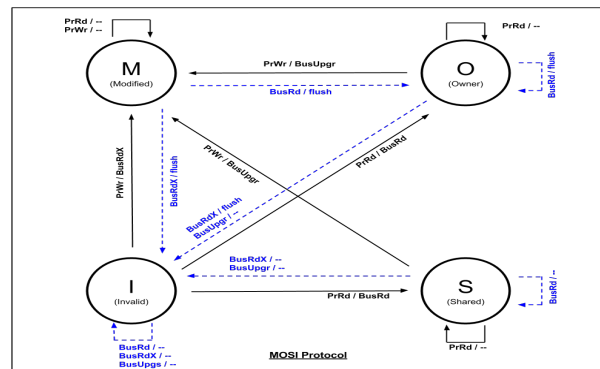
PrRd / --
PrWr / --

M
(Modified)

PrWr / BusUpgr

BusRd / flush

O
(Owner)

PrRd / --

BusRd / flush

PrWr / BusRdX

BusRdX / flush

PrWr / BusUpgr

PrRd / BusRd

BusRdX / flush
BusUpgr / --

BusRdX / --
BusUpgr / --

I
(Invalid)

PrRd / BusRd

S
(Shared)

BusRd / --

PrRd / --

BusRd / --
BusRdX / --
BusUpgs / --

MOSI Protocol